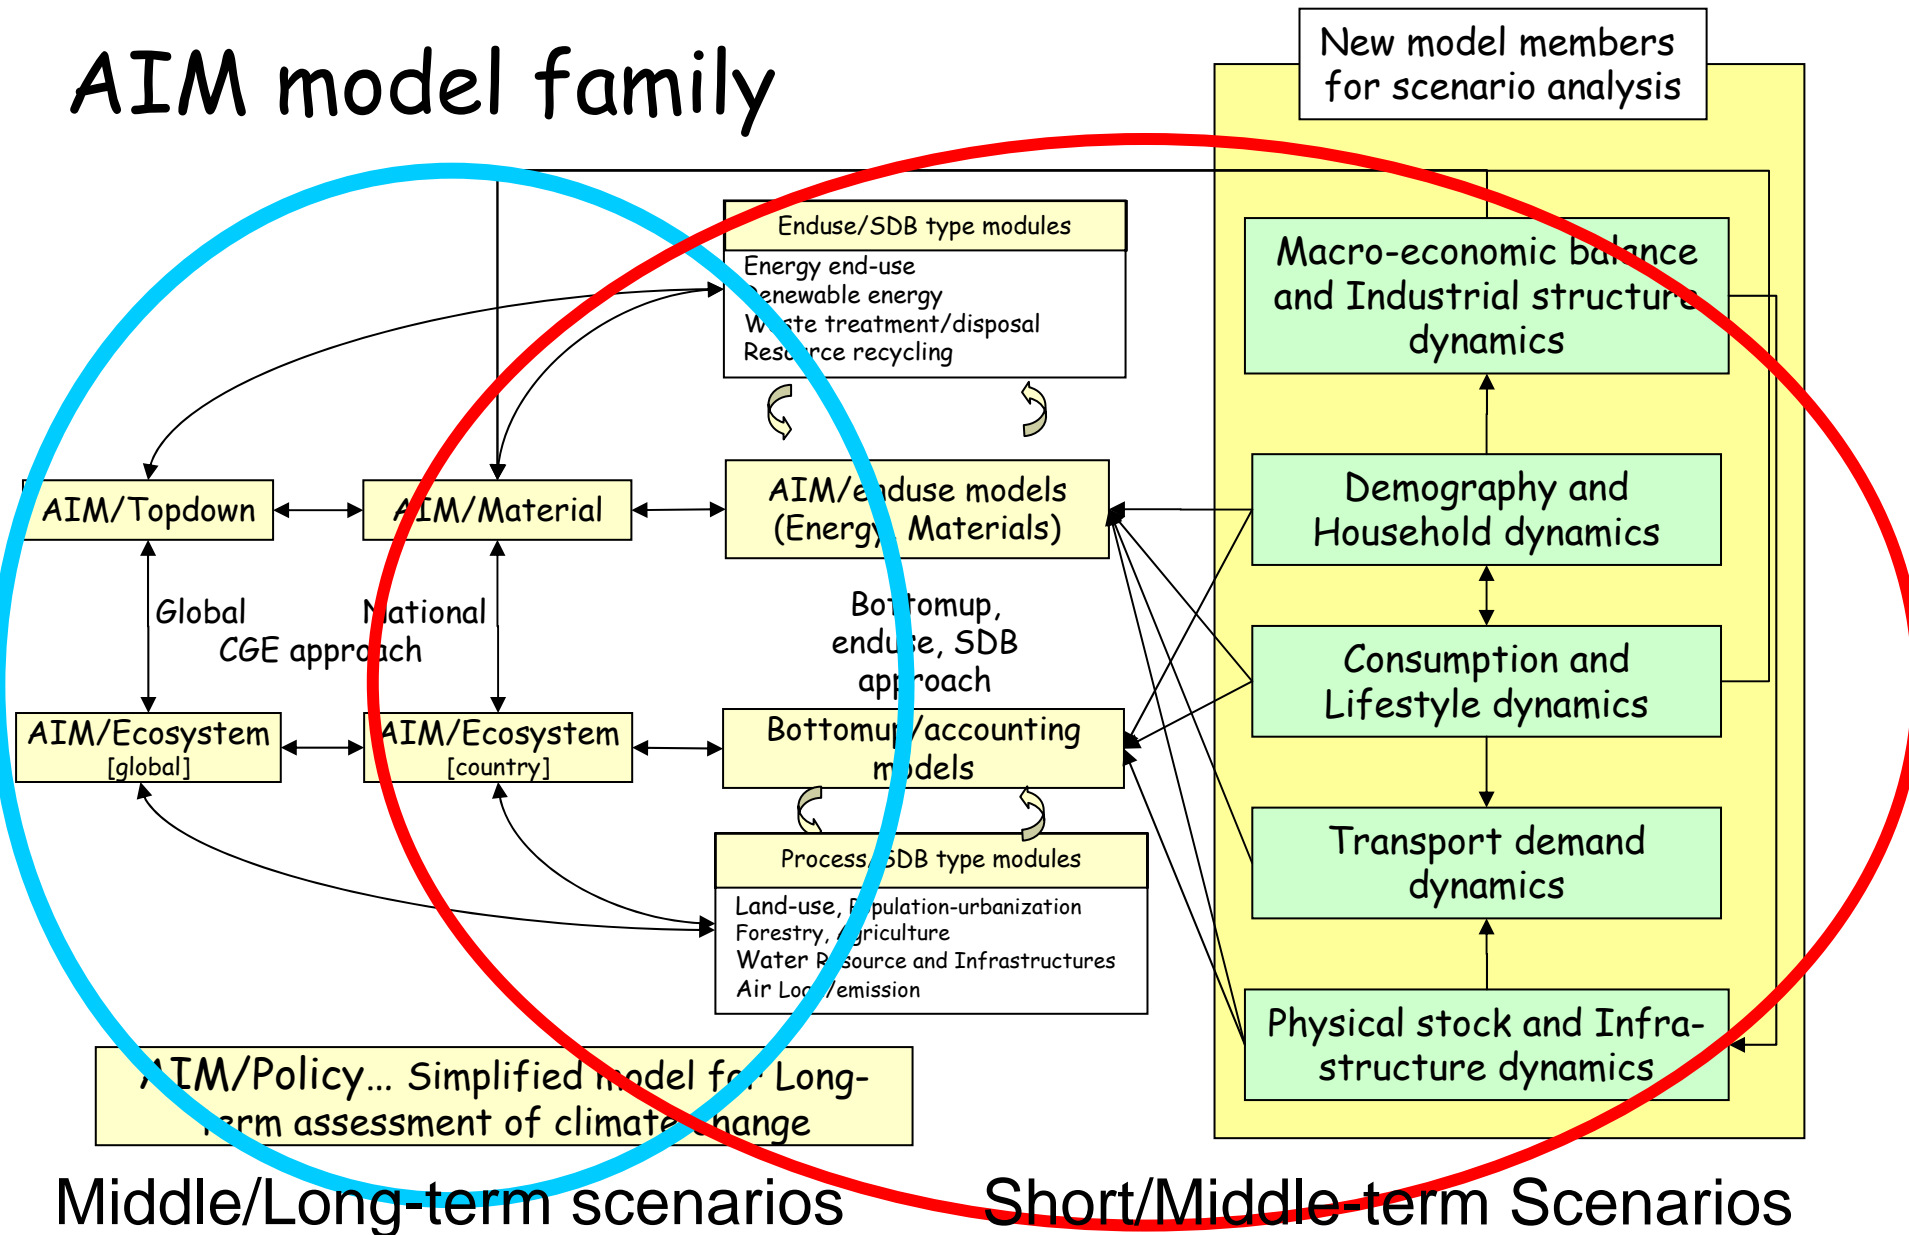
AIM model family

New model members for scenario analysis

Enduse/SDB type modules

Energy end-use
Renewable energy
Waste treatment/disposal
Resource recycling

Macro-economic balance and Industrial structure dynamics

AIM/Topdown

AIM/Material

AIM/enduse models (Energy, Materials)

Demography and Household dynamics

Global

National

CGE approach

Bottomup, enduse, SDB approach

Consumption and Lifestyle dynamics

AIM/Ecosystem [global]

AIM/Ecosystem [country]

Bottomup/accounting models

Process/SDB type modules

Land-use, Population-urbanization
Forestry, Agriculture
Water Resource and Infrastructures
Air Local/emission

Transport demand dynamics

Physical stock and Infra-structure dynamics

AIM/Policy… Simplified model for Long-term assessment of climate change

Middle/Long-term scenarios

Short/Middle-term Scenarios